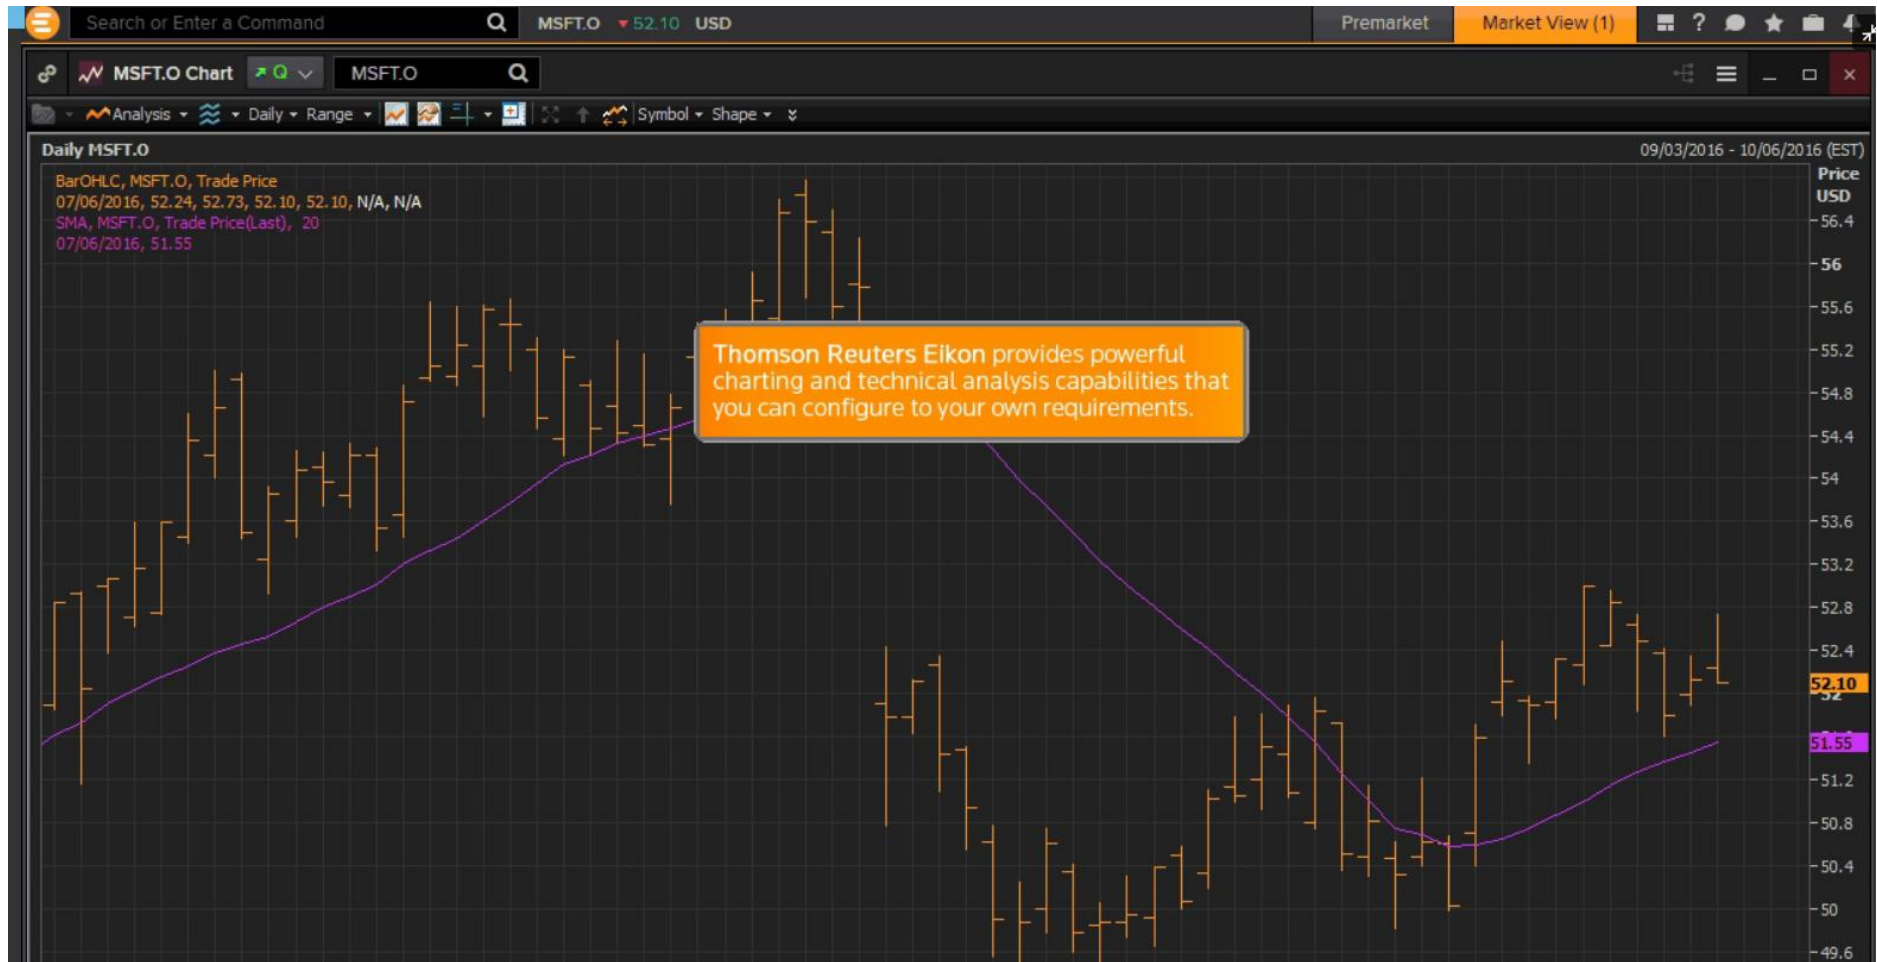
Search or Enter a Command
MSFT.O ▼52.10 USD
Premarket
Market View (1)

MSFT.O Chart
Q
MSFT.O

Analysis
Daily
Range
Symbol
Shape

Daily MSFT.O
09/03/2016 - 10/06/2016 (EST)

BarOHLC, MSFT.O, Trade Price
07/06/2016, 52.24, 52.73, 52.10, 52.10, N/A, N/A
SMA, MSFT.O, Trade Price(Last), 20
07/06/2016, 51.55

Price
USD
56.4
56
55.6
55.2
54.8
54.4
54
53.6
53.2
52.8
52.4
52.10
51.55
51.2
50.8
50.4
50
49.6

Thomson Reuters Eikon provides powerful charting and technical analysis capabilities that you can configure to your own requirements.